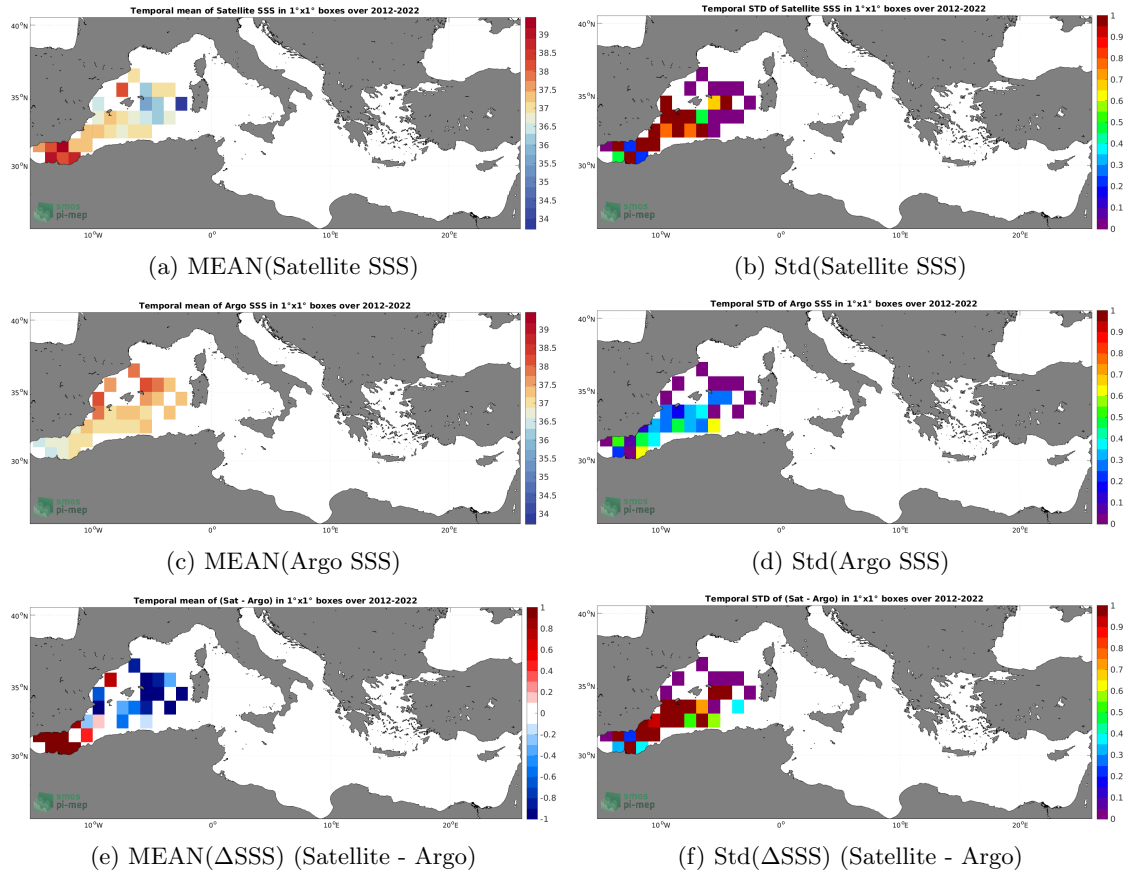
Temporal mean of Satellite SSS in 1°x1° boxes over 2012-2022

40°N
35°N
30°N
10°W 0° 10°E 20°E

smos pi-mep

39
38.5
38
37.5
37
36.5
36
35.5
35
34.5
34

(a) MEAN(Satellite SSS)

Temporal STD of Satellite SSS in 1°x1° boxes over 2012-2022

40°N
35°N
30°N
10°W 0° 10°E 20°E

smos pi-mep

1
0.9
0.8
0.7
0.6
0.5
0.4
0.3
0.2
0.1
0

(b) Std(Satellite SSS)

Temporal mean of Argo SSS in 1°x1° boxes over 2012-2022

40°N
35°N
30°N
10°W 0° 10°E 20°E

smos pi-mep

39
38.5
38
37.5
37
36.5
36
35.5
35
34.5
34

(c) MEAN(Argo SSS)

Temporal STD of Argo SSS in 1°x1° boxes over 2012-2022

40°N
35°N
30°N
10°W 0° 10°E 20°E

smos pi-mep

1
0.9
0.8
0.7
0.6
0.5
0.4
0.3
0.2
0.1
0

(d) Std(Argo SSS)

Temporal mean of (Sat - Argo) in 1°x1° boxes over 2012-2022

40°N
35°N
30°N
10°W 0° 10°E 20°E

smos pi-mep

1
0.8
0.6
0.4
0.2
0
-0.2
-0.4
-0.6
-0.8
-1

(e) MEAN(ΔSSS) (Satellite - Argo)

Temporal STD of (Sat - Argo) in 1°x1° boxes over 2012-2022

40°N
35°N
30°N
10°W 0° 10°E 20°E

smos pi-mep

1
0.9
0.8
0.7
0.6
0.5
0.4
0.3
0.2
0.1
0

(f) Std(ΔSSS) (Satellite - Argo)